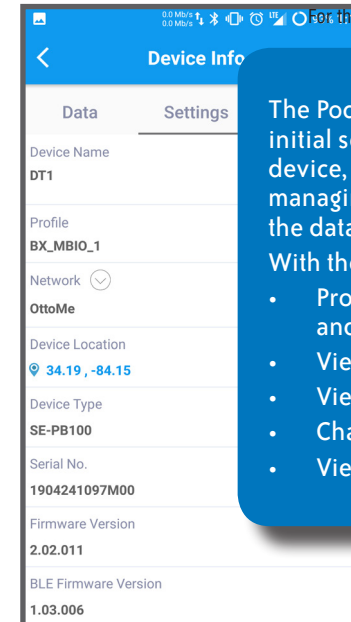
0.0 Mb/s 0.0 Mb/s For th

Device Info

Data Settings

Device Name
DT1

Profile
BX_MBIO_1

Network
OttoMe

Device Location
34.19 , -84.15

Device Type
SE-PB100

Serial No.
1904241097M00

Firmware Version
2.02.011

BLE Firmware Version
1.03.006

The Poc
initial s
device,
managi
the data

With the
• Pro
and
• Vie
• Vie
• Cha
• Vie